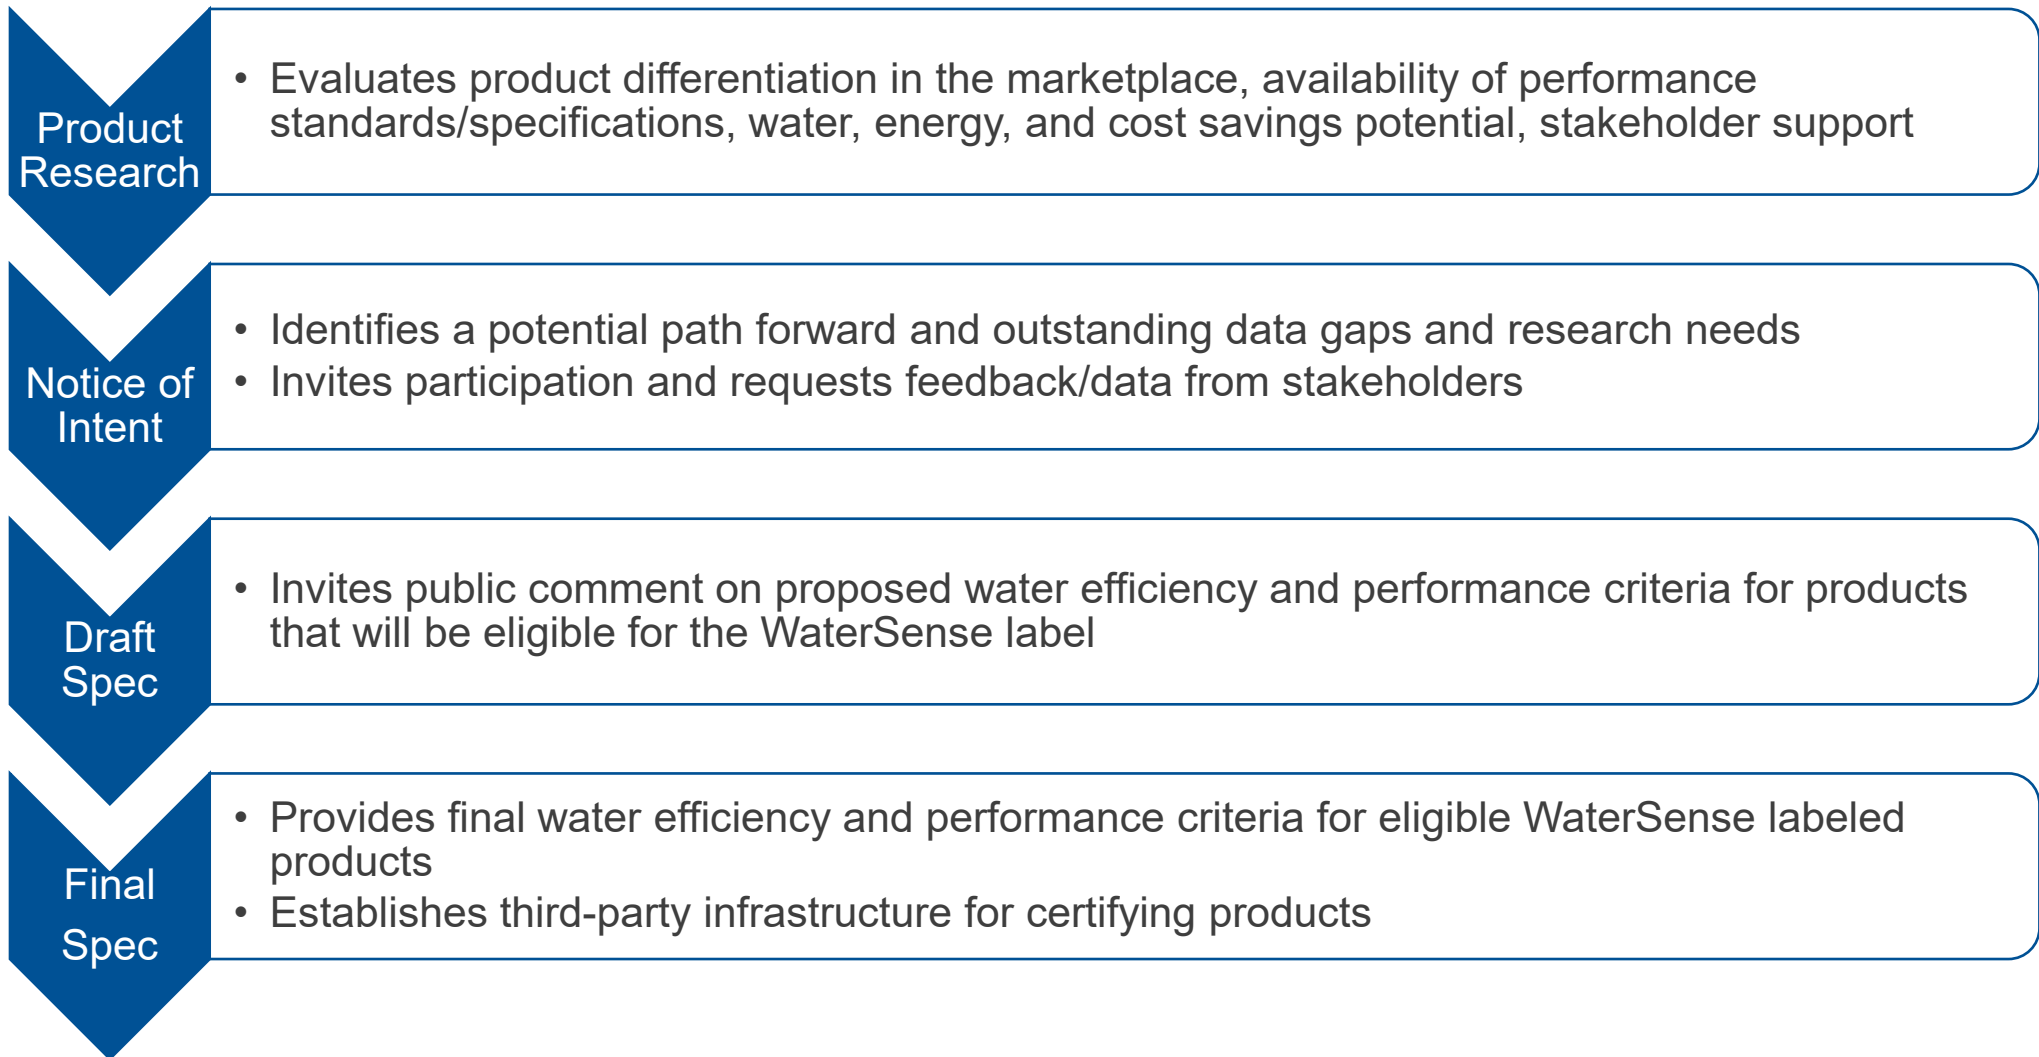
Product Research

• Evaluates product differentiation in the marketplace, availability of performance standards/specifications, water, energy, and cost savings potential, stakeholder support

Notice of Intent

• Identifies a potential path forward and outstanding data gaps and research needs
• Invites participation and requests feedback/data from stakeholders

Draft Spec

• Invites public comment on proposed water efficiency and performance criteria for products that will be eligible for the WaterSense label

Final Spec

• Provides final water efficiency and performance criteria for eligible WaterSense labeled products
• Establishes third-party infrastructure for certifying products